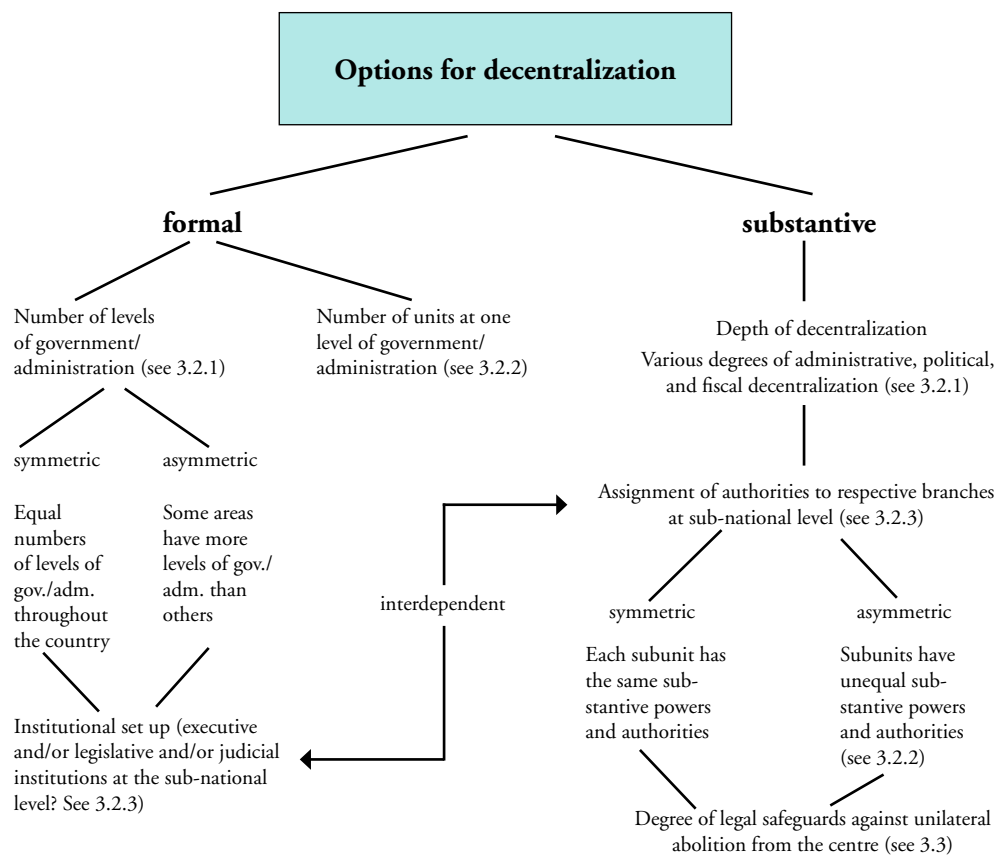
Options for decentralization

formal

substantive

Number of levels of government/ administration (see 3.2.1)

Number of units at one level of government/ administration (see 3.2.2)

Depth of decentralization
Various degrees of administrative, political, and fiscal decentralization (see 3.2.1)

symmetric

asymmetric

Equal numbers of levels of gov./adm. throughout the country

Some areas have more levels of gov./ adm. than others

interdependent

Assignment of authorities to respective branches at sub-national level (see 3.2.3)

symmetric

asymmetric

Each subunit has the same substantive powers and authorities

Subunits have unequal substantive powers and authorities (see 3.2.2)

Institutional set up (executive and/or legislative and/or judicial institutions at the sub-national level? See 3.2.3)

Degree of legal safeguards against unilateral abolition from the centre (see 3.3)